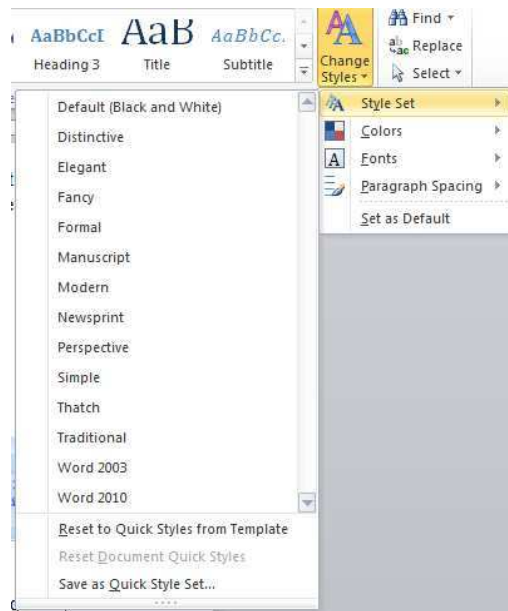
AaBbCcI AaB AaBbCc.
Heading 3 Title Subtitle

Change Styles

Find
Replace
Select

Default (Black and White)
Distinctive
Elegant
Fancy
Formal
Manuscript
Modern
Newsprint
Perspective
Simple
Thatch
Traditional
Word 2003
Word 2010

Reset to Quick Styles from Template
Reset Document Quick Styles
Save as Quick Style Set...

Style Set
Colors
Fonts
Paragraph Spacing
Set as Default